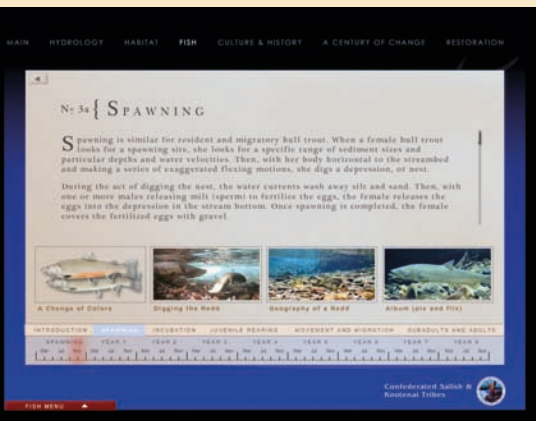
MAIN HYDROLOGY HABITAT FISH CULTURE & HISTORY A CENTURY OF CHANGE RESTORATION

◄

N: 3a { SPAWNING

Spawning is similar for resident and migratory bull trout. When a female bull trout looks for a spawning site, she looks for a specific range of sediment sizes and particular depths and water velocities. Then, with her body horizontal to the streambed and making a series of exaggerated flexing motions, she digs a depression, or nest.

During the act of digging the nest, the water currents wash away silt and sand. Then, with one or more males releasing milt (sperm) to fertilize the eggs, the female releases the eggs into the depression in the stream bottom. Once spawning is completed, the female covers the fertilized eggs with gravel.

A Change of Colors | Digging the Redd | Geography of a Redd | Album (pix and flix)

INTRODUCTION SPAWNING INCUBATION JUVENILE REARING MOVEMENT AND MIGRATION SUBADULTS AND ADULTS

SPAWNING YEAR 1 YEAR 2 YEAR 3 YEAR 4 YEAR 5 YEAR 6 YEAR 7 YEAR 8

Confederated Salish & Kootenai Tribes

FISH MENU ▲